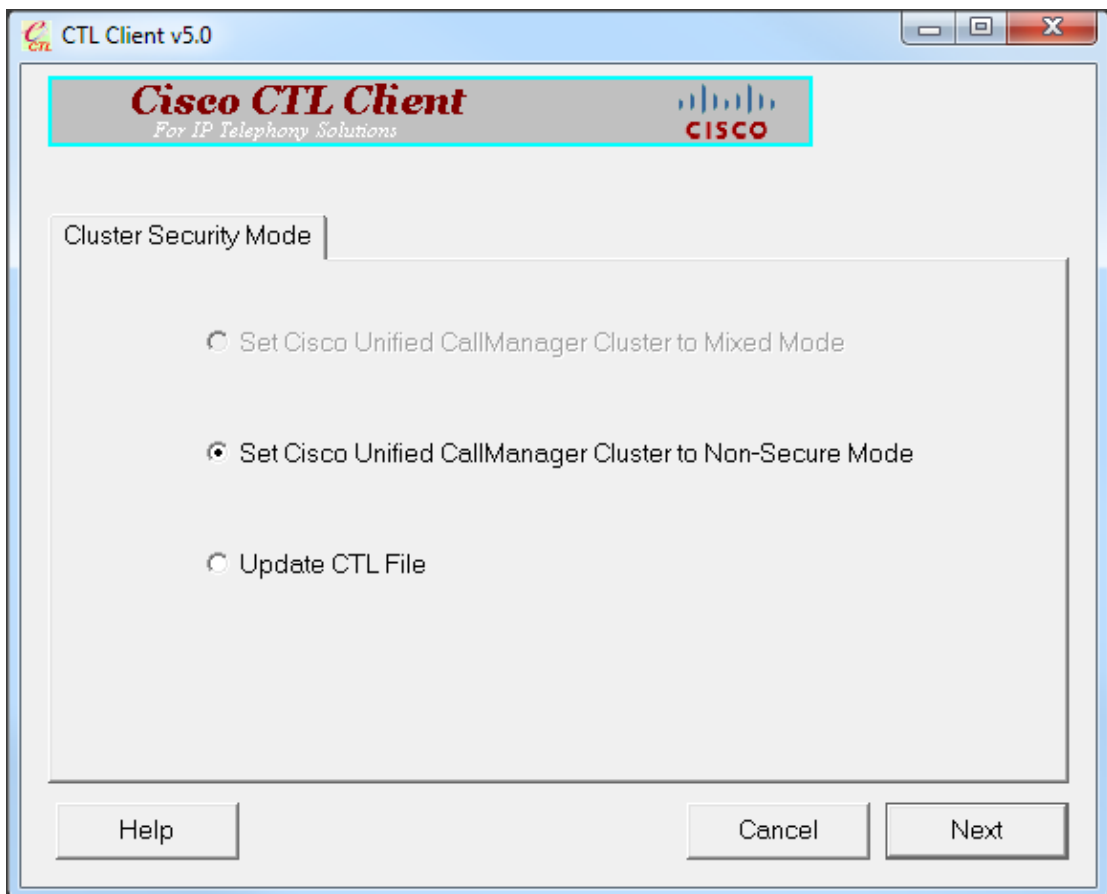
CTL Client v5.0

Cisco CTL Client
For IP Telephony Solutions

CISCO

Cluster Security Mode

Set Cisco Unified CallManager Cluster to Mixed Mode

Set Cisco Unified CallManager Cluster to Non-Secure Mode

Update CTL File

Help

Cancel

Next